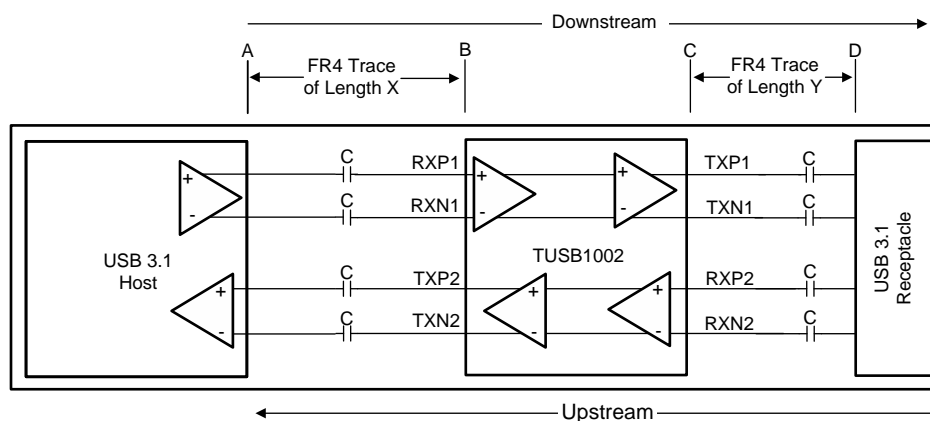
Downstream

A

FR4 Trace of Length X

B

C

FR4 Trace of Length Y

D

+
-

C
RXP1

C
RXN1

+
-

+
-

TXP1
C

TXN1
C

USB 3.1 Host

TUSB1002

USB 3.1 Receptacle

+
-

C
TXP2

C
TXN2

+
-

+
-

RXP2
C

RXN2
C

Upstream